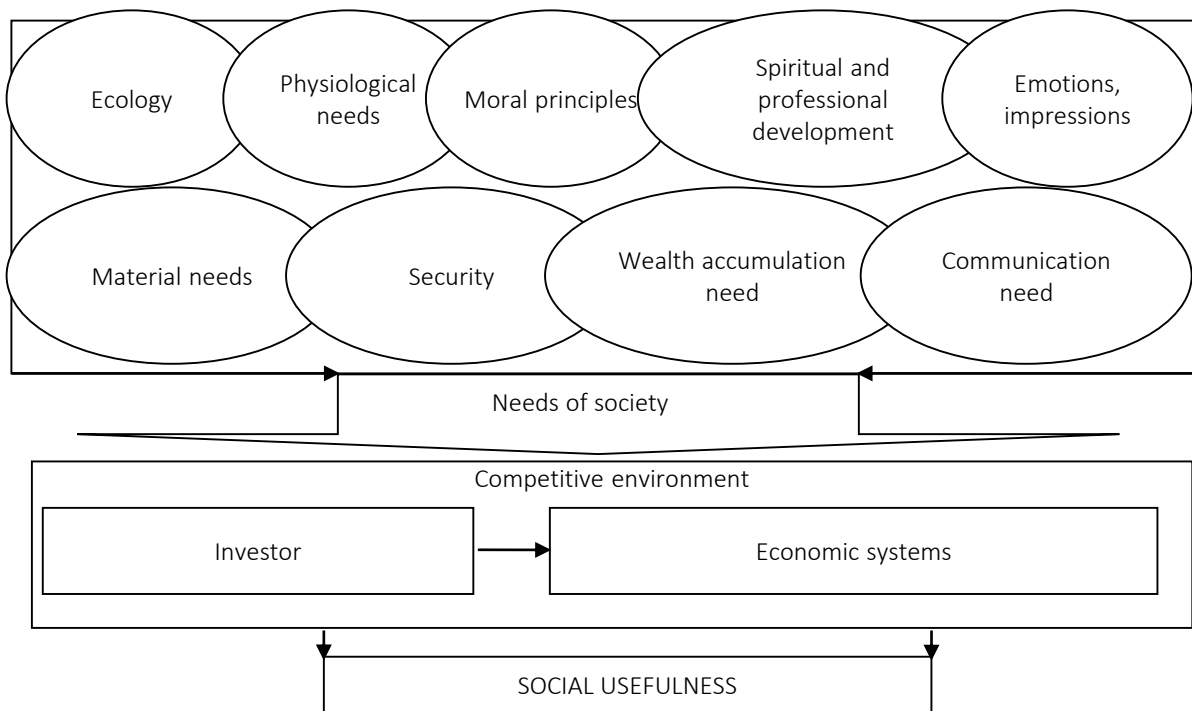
Ecology

Physiological needs

Moral principles

Spiritual and professional development

Emotions, impressions

Material needs

Security

Wealth accumulation need

Communication need

Needs of society

Competitive environment

Investor

Economic systems

SOCIAL USEFULNESS